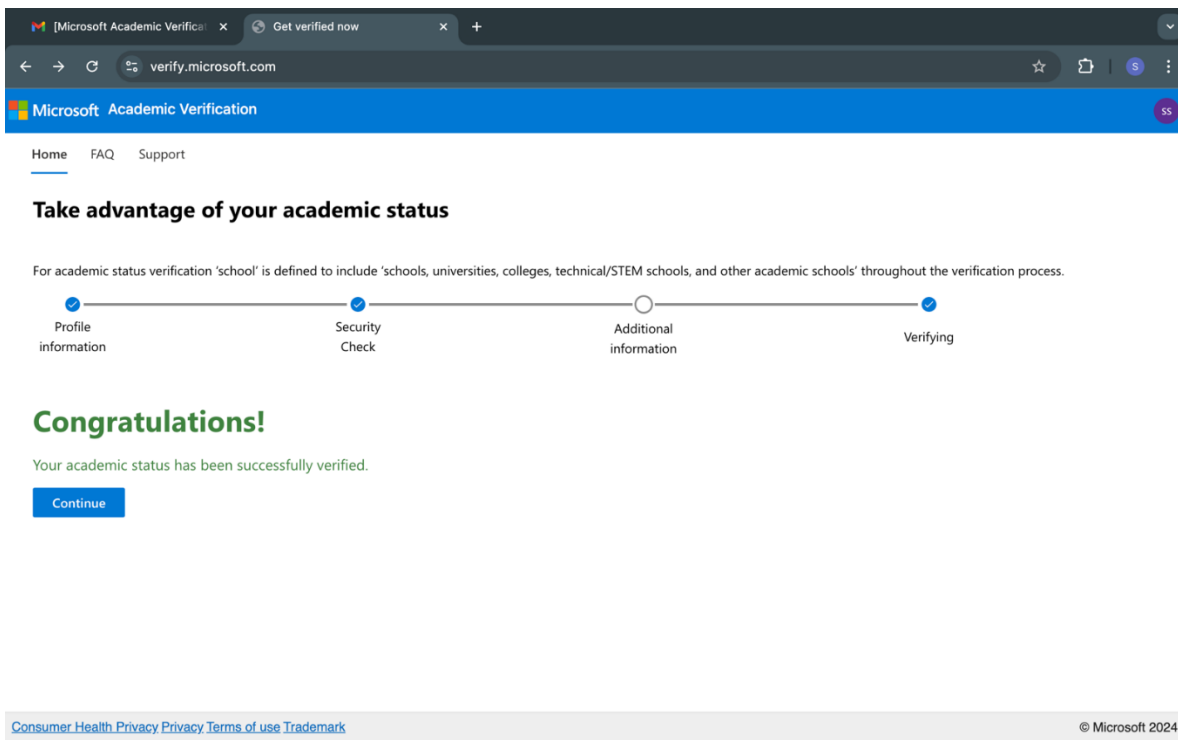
[Microsoft Academic Verificat ×
Get verified now ×
+

verify.microsoft.com

S

Microsoft Academic Verification
SS

Home FAQ Support

Take advantage of your academic status

For academic status verification 'school' is defined to include 'schools, universities, colleges, technical/STEM schools, and other academic schools' throughout the verification process.

Profile information
Security Check
Additional information
Verifying

Congratulations!

Your academic status has been successfully verified.

Continue

Consumer Health Privacy Privacy Terms of use Trademark
© Microsoft 2024